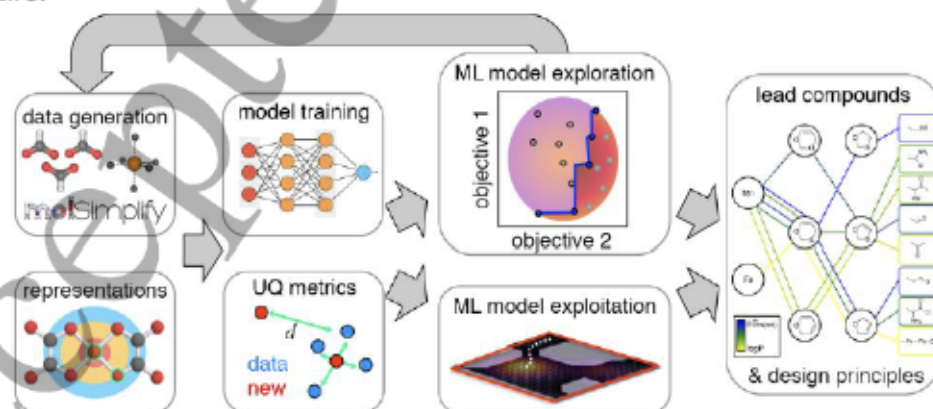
data generation

molSimplify

representations

model training

UQ metrics

$d$

data

new

ML model exploration

objective 1

objective 2

ML model exploitation

lead compounds

Mn

Fe

& design principles